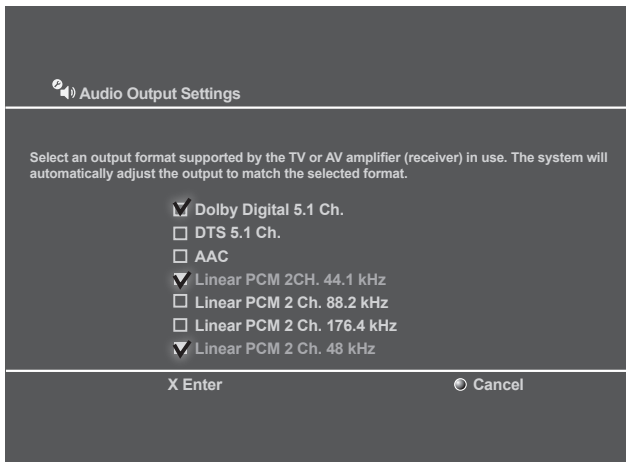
Audio Output Settings

Select an output format supported by the TV or AV amplifier (receiver) in use. The system will automatically adjust the output to match the selected format.

☑ Dolby Digital 5.1 Ch.
☐ DTS 5.1 Ch.
☐ AAC
☑ Linear PCM 2CH. 44.1 kHz
☐ Linear PCM 2 Ch. 88.2 kHz
☐ Linear PCM 2 Ch. 176.4 kHz
☑ Linear PCM 2 Ch. 48 kHz

X Enter

Cancel